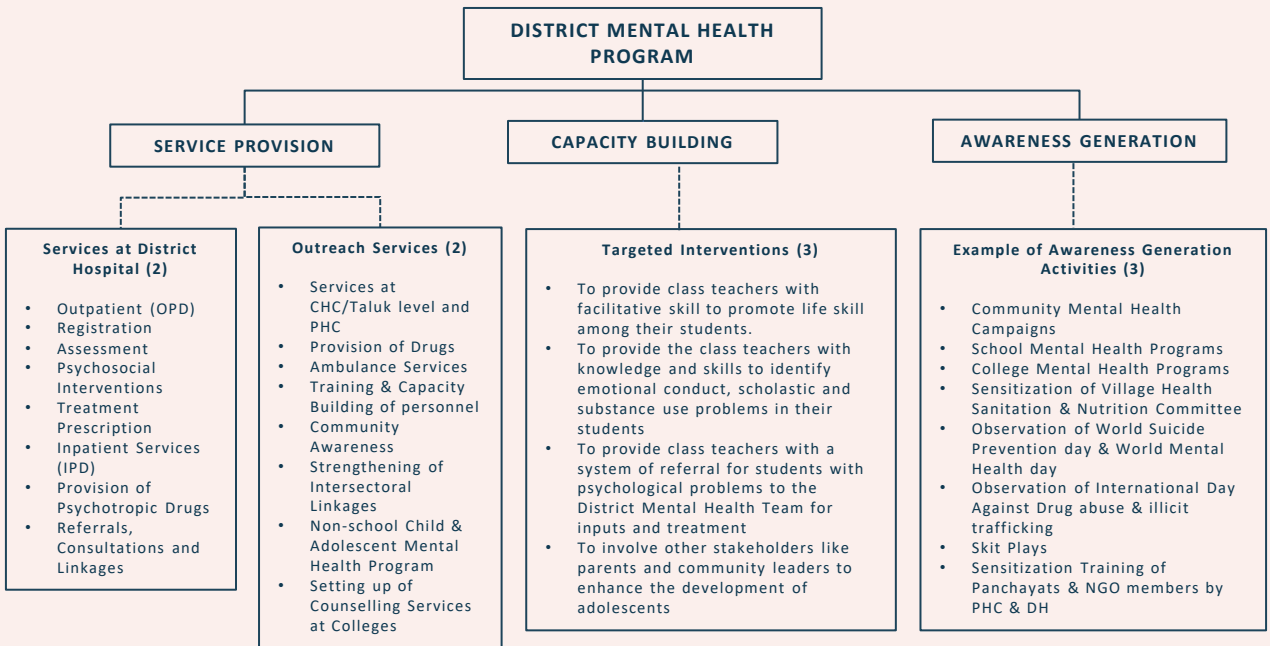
DISTRICT MENTAL HEALTH PROGRAM

SERVICE PROVISION

CAPACITY BUILDING

AWARENESS GENERATION

Services at District Hospital (2)

- Outpatient (OPD)
- Registration
- Assessment
- Psychosocial Interventions
- Treatment Prescription
- Inpatient Services (IPD)
- Provision of Psychotropic Drugs
- Referrals, Consultations and Linkages

Outreach Services (2)

- Services at CHC/Taluk level and PHC
- Provision of Drugs
- Ambulance Services
- Training & Capacity Building of personnel
- Community Awareness
- Strengthening of Intersectoral Linkages
- Non-school Child & Adolescent Mental Health Program
- Setting up of Counselling Services at Colleges

Targeted Interventions (3)

- To provide class teachers with facilitative skill to promote life skill among their students.
- To provide the class teachers with knowledge and skills to identify emotional conduct, scholastic and substance use problems in their students
- To provide class teachers with a system of referral for students with psychological problems to the District Mental Health Team for inputs and treatment
- To involve other stakeholders like parents and community leaders to enhance the development of adolescents

Example of Awareness Generation Activities (3)

- Community Mental Health Campaigns
- School Mental Health Programs
- College Mental Health Programs
- Sensitization of Village Health Sanitation & Nutrition Committee
- Observation of World Suicide Prevention day & World Mental Health day
- Observation of International Day Against Drug abuse & illicit trafficking
- Skit Plays
- Sensitization Training of Panchayats & NGO members by PHC & DH